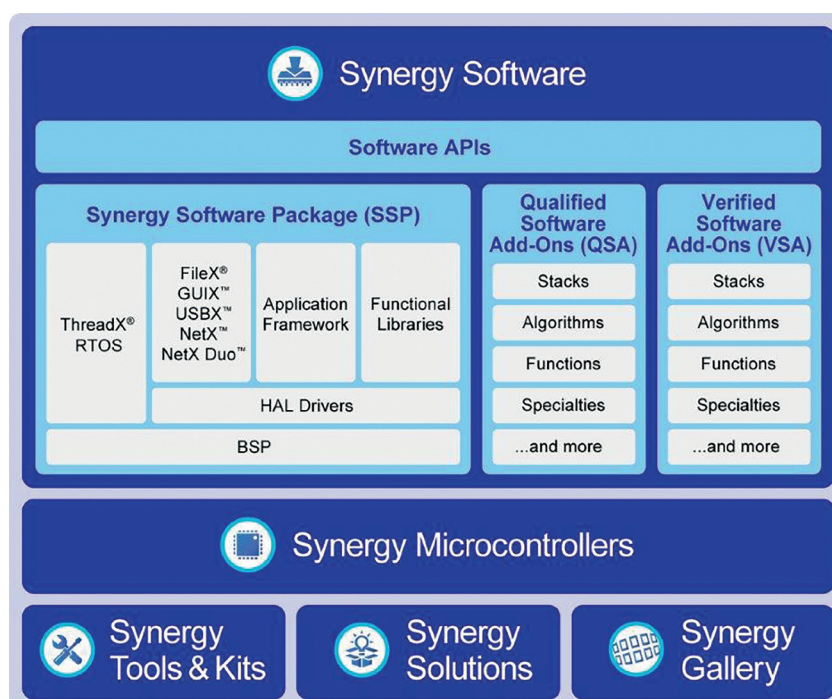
Synergy Software

Software APIs

Synergy Software Package (SSP)

ThreadX® RTOS

FileX® GUIX™ USBX™ NetX™ NetX Duo™

Application Framework

Functional Libraries

HAL Drivers

BSP

Qualified Software Add-Ons (QSA)

Stacks

Algorithms

Functions

Specialties

...and more

Verified Software Add-Ons (VSA)

Stacks

Algorithms

Functions

Specialties

...and more

Synergy Microcontrollers

Synergy Tools & Kits

Synergy Solutions

Synergy Gallery